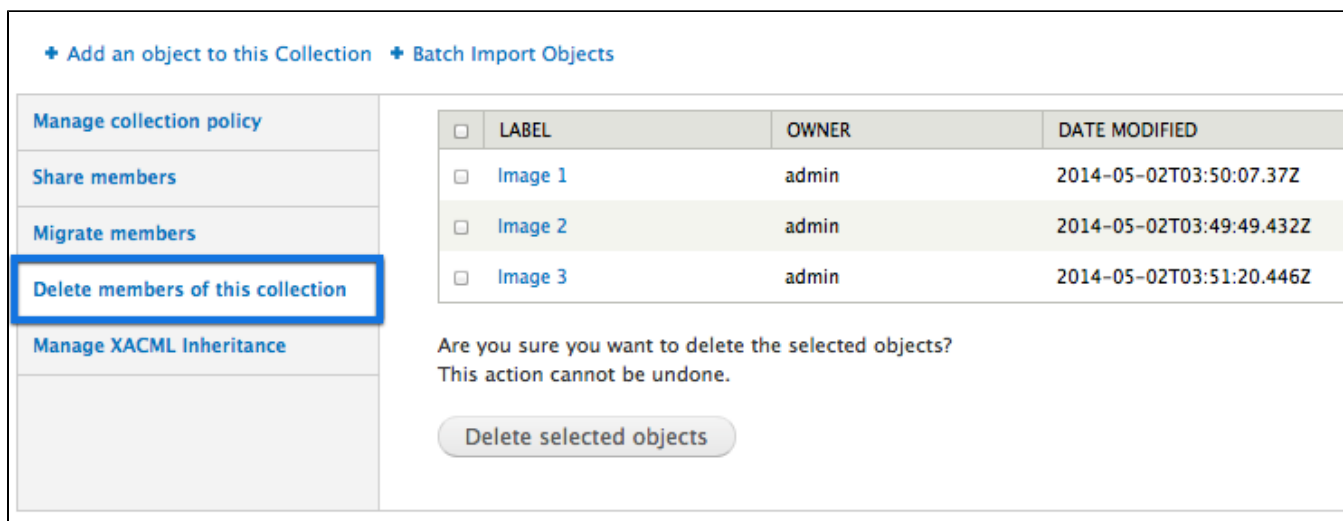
+ Add an object to this Collection + Batch Import Objects

Manage collection policy

Share members

Migrate members

Delete members of this collection

Manage XACML Inheritance

| ☐ | LABEL | OWNER | DATE MODIFIED |
|---|---|---|---|
| ☐ | Image 1 | admin | 2014-05-02T03:50:07.37Z |
| ☐ | Image 2 | admin | 2014-05-02T03:49:49.432Z |
| ☐ | Image 3 | admin | 2014-05-02T03:51:20.446Z |

Are you sure you want to delete the selected objects?
This action cannot be undone.

Delete selected objects